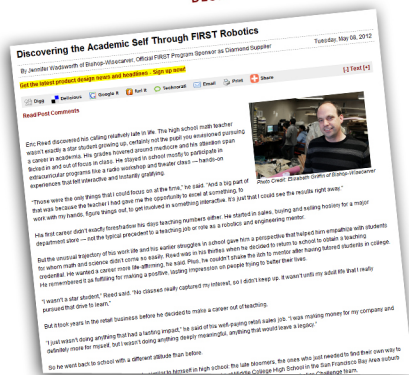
Discovering the Academic Self Through FIRST Robotics

Tuesday, May 08, 2012

By Jennifer Wadsworth of Bishop-Wisecarver, Official FIRST Program Sponsor as Diamond Supplier

Get the latest product design news and headlines - Sign up now!

[-] Text [+]

Digg Delicious Google Furl It Technorati Email Print Share

Read/Post Comments

Eric Reed discovered his calling relatively late in life. The high school math teacher wasn't exactly a star student growing up, certainly not the pupil you envisioned pursuing a career in academia. His grades hovered around mediocre and his attention span flickered in and out of focus in class. He stayed in school mostly to participate in extracurricular programs like a radio workshop and theater class — hands-on experiences that felt interactive and instantly gratifying.

Photo Credit: Elizabeth Griffin of Bishop-Wisecarver

"Those were the only things that I could focus on at the time," he said. "And a big part of that was because the teacher I had gave me the opportunity to excel at something, to work with my hands, figure things out, to get involved in something interactive. It's just that I could see the results right away."

His first career didn't exactly foreshadow his days teaching numbers either. He started in sales, buying and selling houses for a major department store — not the typical precedent to a teaching job or role as a robotics and engineering mentor.

But the unusual trajectory of his work life and his earlier struggles in school gave him a perspective that helped him empathize with students for whom math and science didn't come so easily. Reed was in his thirties when he decided to return to school to obtain a teaching credential. He wanted a career more life-affirming, he said. Plus, he couldn't shake the itch to mentor after having tutored students in college. He remembered it as fulfilling for making a positive, lasting impression on people trying to better their lives.

"I wasn't a star student," Reed said. "No classes really captured my interest, so I didn't keep up. It wasn't until my adult life that I really pursued that drive to learn."

But it took years in the retail business before he decided to make a career out of teaching.

"I just wasn't doing anything that had a lasting impact," he said of his well-paying retail sales job. "I was making money for my company and definitely more for myself, but I wasn't doing anything deeply meaningful, anything that would leave a legacy."

So he went back to school with a different attitude than before.

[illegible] himself in high school: the late bloomers, the ones who just needed to find their own way to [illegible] ...ade College High School in the San Francisco Bay Area suburb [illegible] ...Challenge team.